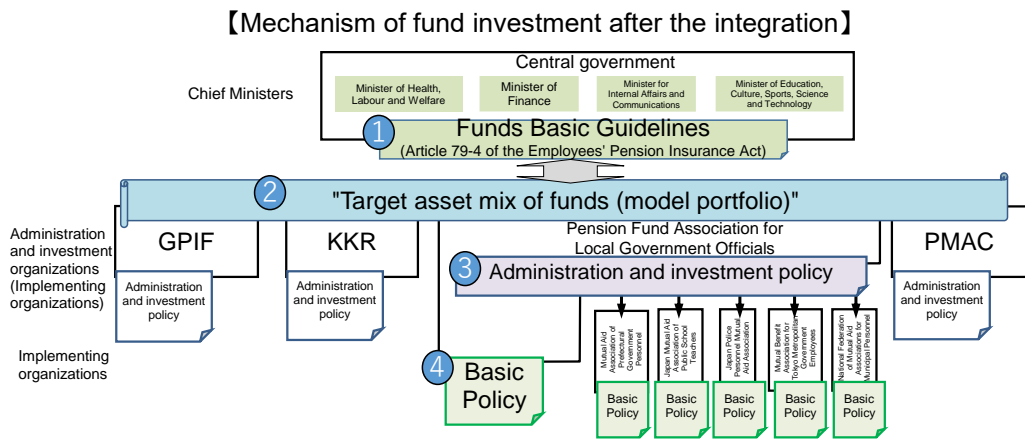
【Mechanism of fund investment after the integration】

Central government

Chief Ministers

Minister of Health, Labour and Welfare

Minister of Finance

Minister for Internal Affairs and Communications

Minister of Education, Culture, Sports, Science and Technology

1 Funds Basic Guidelines
(Article 79-4 of the Employees' Pension Insurance Act)

2 "Target asset mix of funds (model portfolio)"

Administration and investment organizations (Implementing organizations)

GPIF

Administration and investment policy

KKR

Administration and investment policy

Pension Fund Association for Local Government Officials

3 Administration and investment policy

PMAC

Administration and investment policy

Implementing organizations

4 Basic Policy

Mutual Aid Association of Prefectural Government Personnel

Japan Mutual Aid Association of Public School Teachers

Japan Police Personnel Mutual Aid Association

Mutual Benefit Association for Tokyo Metropolitan Government Employees

National Federation of Mutual Aid Associations for Municipal Personnel

Basic Policy

Basic Policy

Basic Policy

Basic Policy

Basic Policy